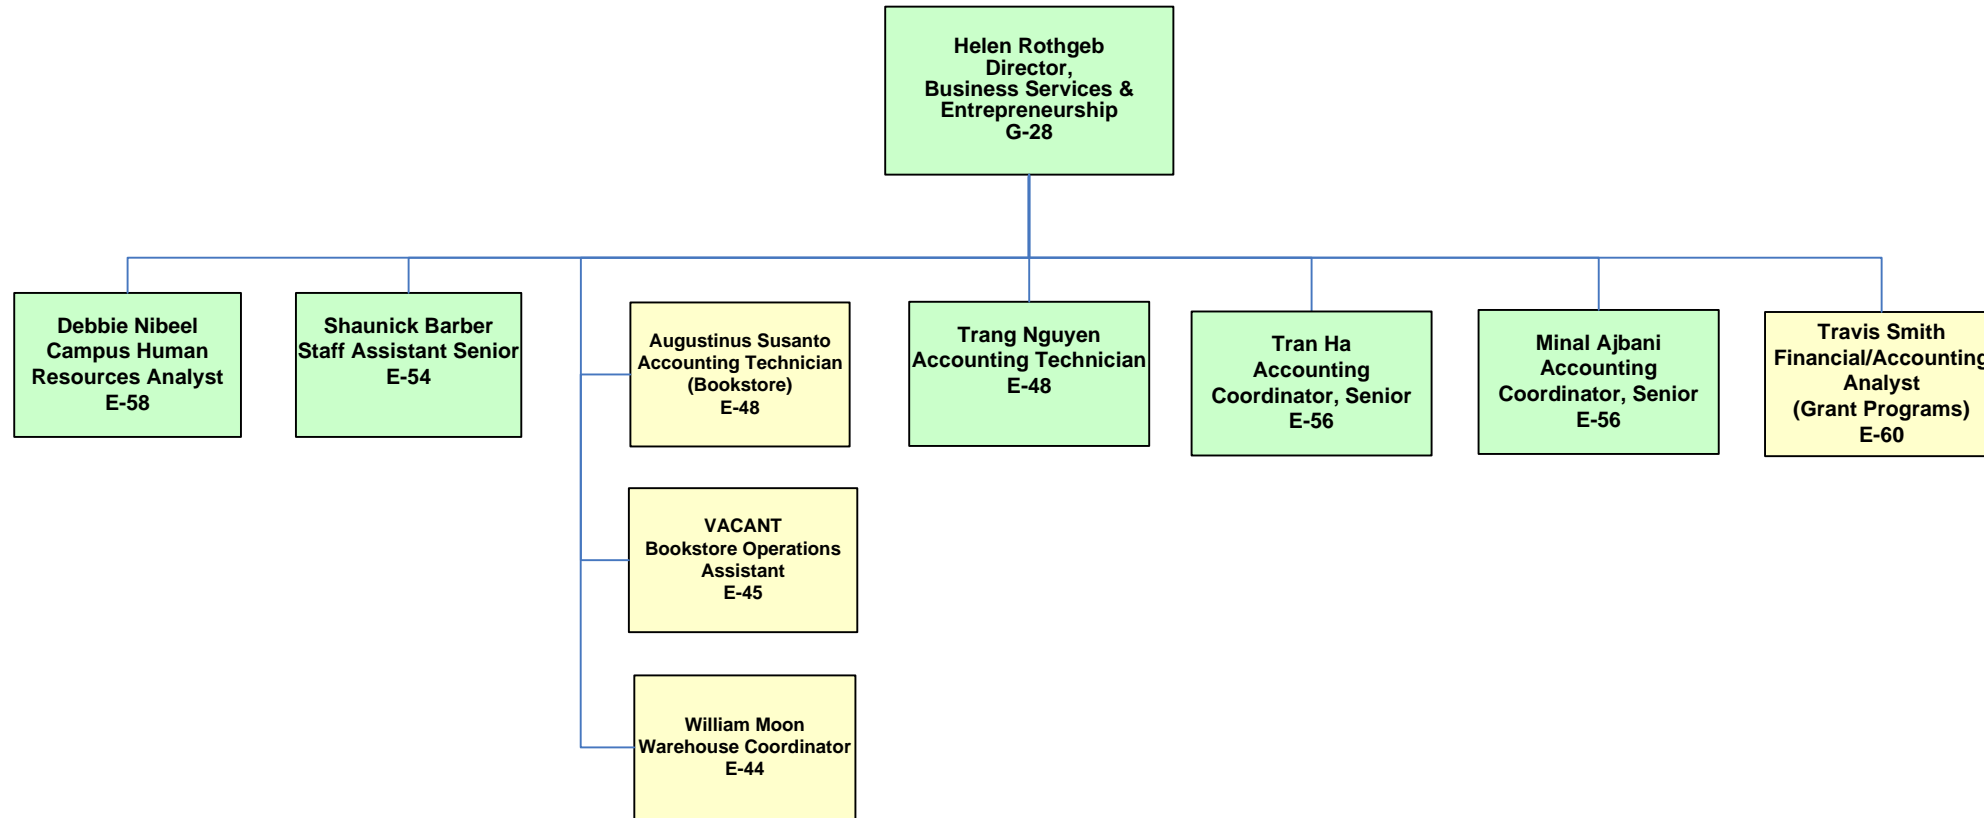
Helen Rothgeb
Director,
Business Services &
Entrepreneurship
G-28

Debbie Nibeel
Campus Human
Resources Analyst
E-58

Shaunick Barber
Staff Assistant Senior
E-54

Augustinus Susanto
Accounting Technician
(Bookstore)
E-48

VACANT
Bookstore Operations
Assistant
E-45

William Moon
Warehouse Coordinator
E-44

Trang Nguyen
Accounting Technician
E-48

Tran Ha
Accounting
Coordinator, Senior
E-56

Minal Ajbani
Accounting
Coordinator, Senior
E-56

Travis Smith
Financial/Accounting
Analyst
(Grant Programs)
E-60